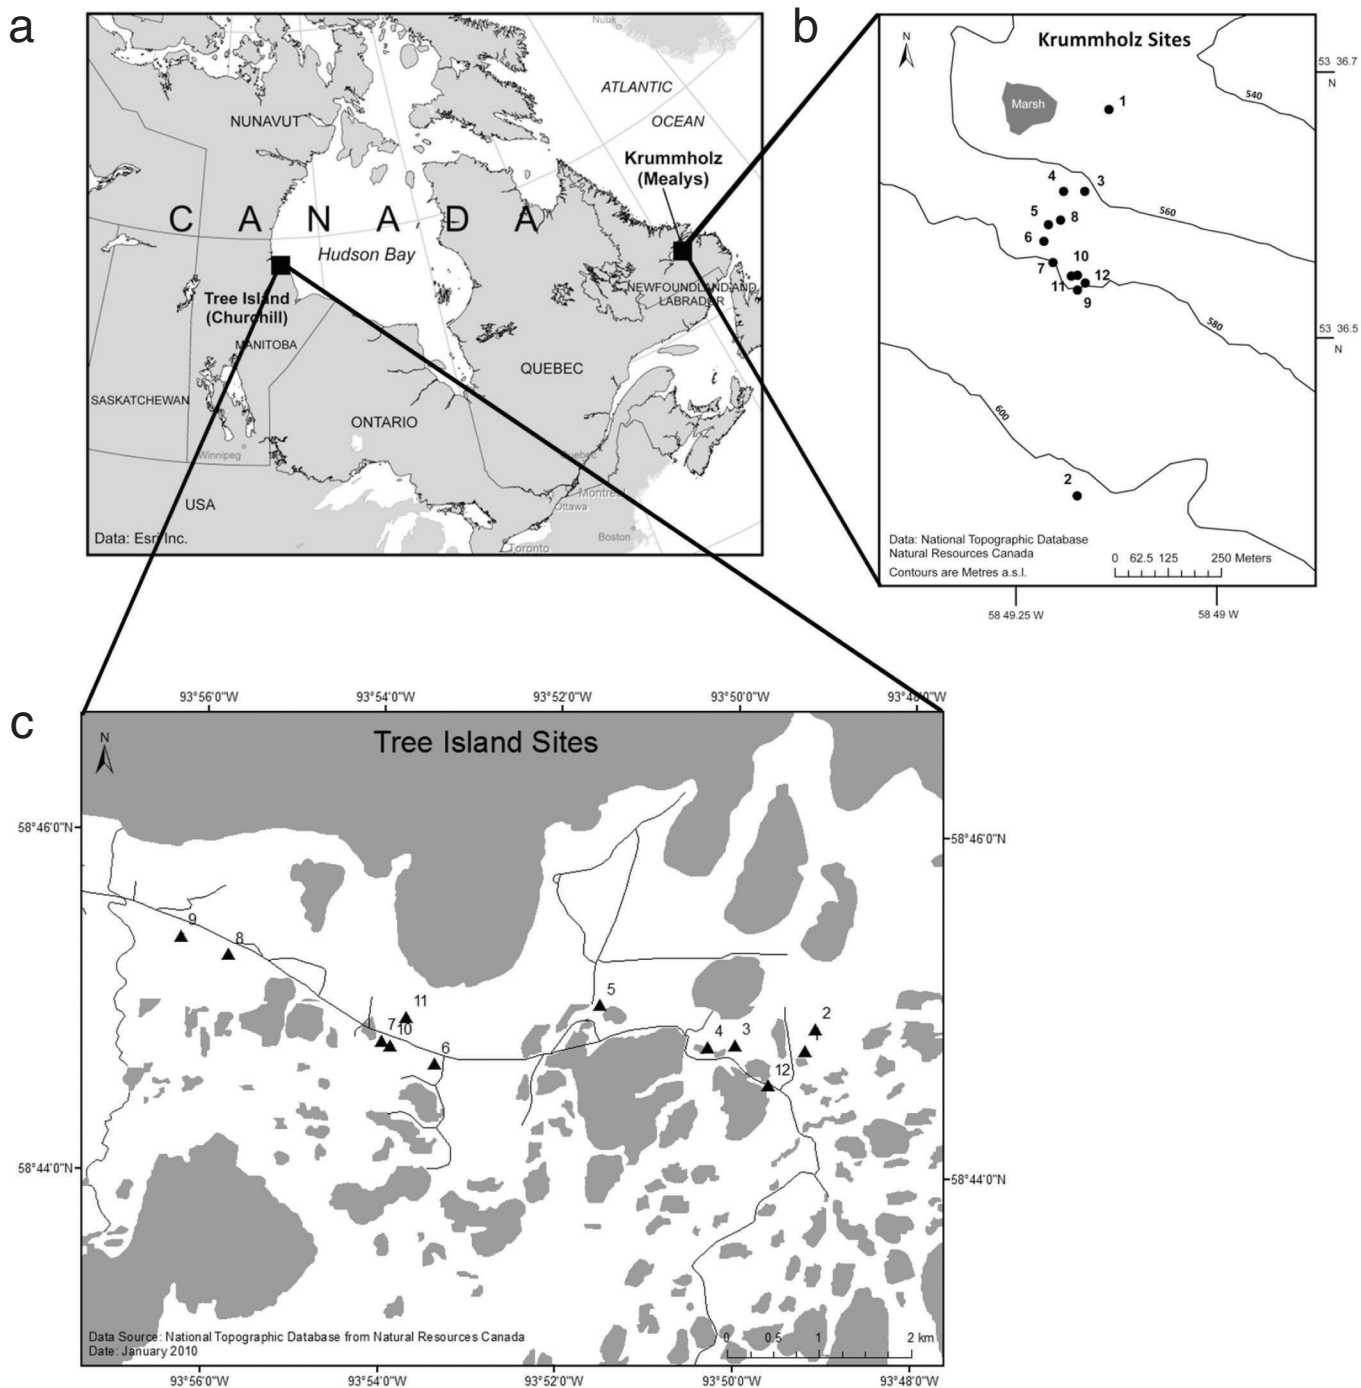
a

Nuuk

ATLANTIC OCEAN

NUNAVUT

Krummholz (Mealys)

C A N A D A

Hudson Bay

Tree Island (Churchill)

NEWFOUNDLAND AND LABRADOR

MANITOBA

QUEBEC

SASKATCHEWAN

ONTARIO

Winnipeg

Quebec

USA

Montreal

Ottawa

Boston

Toronto

Data: Esri Inc.

b

N

Krummholz Sites

53 36.7 N

Marsh

1

540

4

3

5

8

560

6

10

7

12

11

9

580

53 36.5 N

600

2

Data: National Topographic Database
Natural Resources Canada
Contours are Metres a.s.l.

0 62.5 125 250 Meters

58 49.25 W

58 49 W

c

93°56'0"W 93°54'0"W 93°52'0"W 93°50'0"W 93°48'0"W

N

Tree Island Sites

58°46'0"N

58°46'0"N

9

8

11

5

2

7 10

4

3

1

6

12

58°44'0"N

58°44'0"N

Data Source: National Topographic Database from Natural Resources Canada
Date: January 2010

0 0.5 1 2 km

93°56'0"W 93°54'0"W 93°52'0"W 93°50'0"W 93°48'0"W